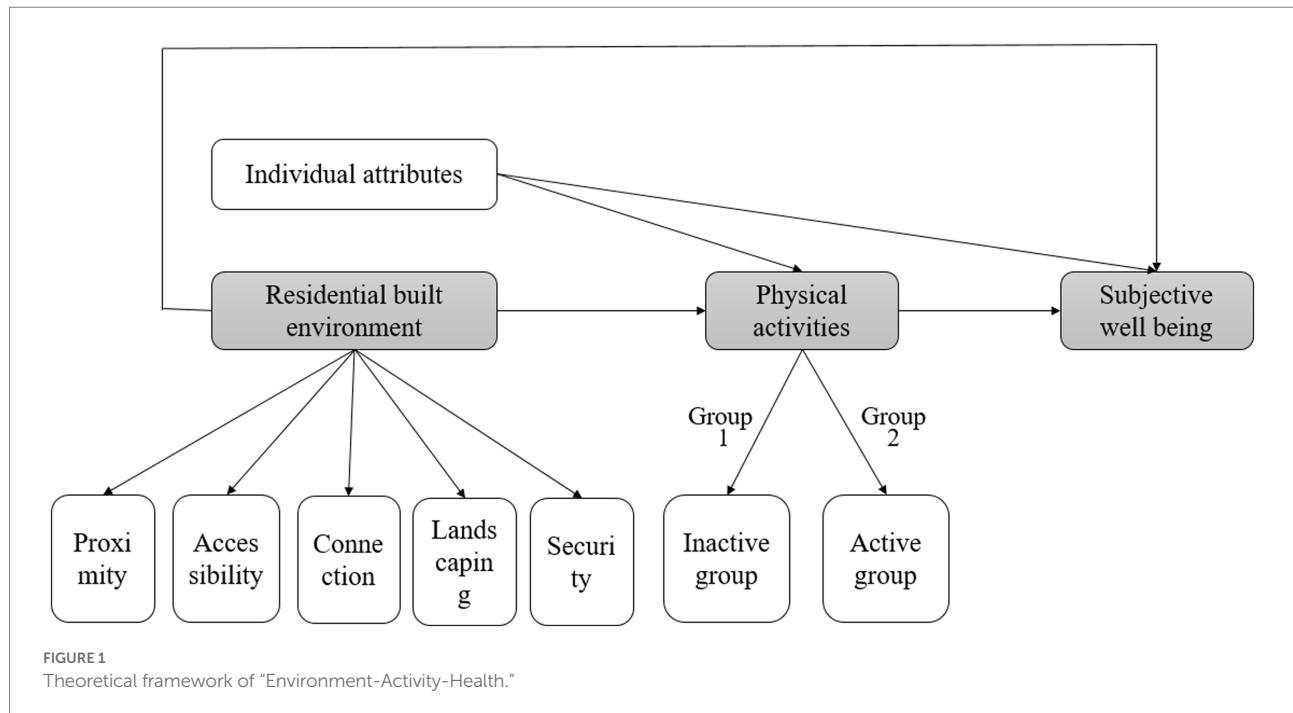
Individual attributes

Residential built environment

Physical activities

Subjective well being

Group 1

Group 2

Proxi mity

Acces sibility

Conne ction

Lands capin g

Securi ty

Inactive group

Active group

FIGURE 1
Theoretical framework of "Environment-Activity-Health."